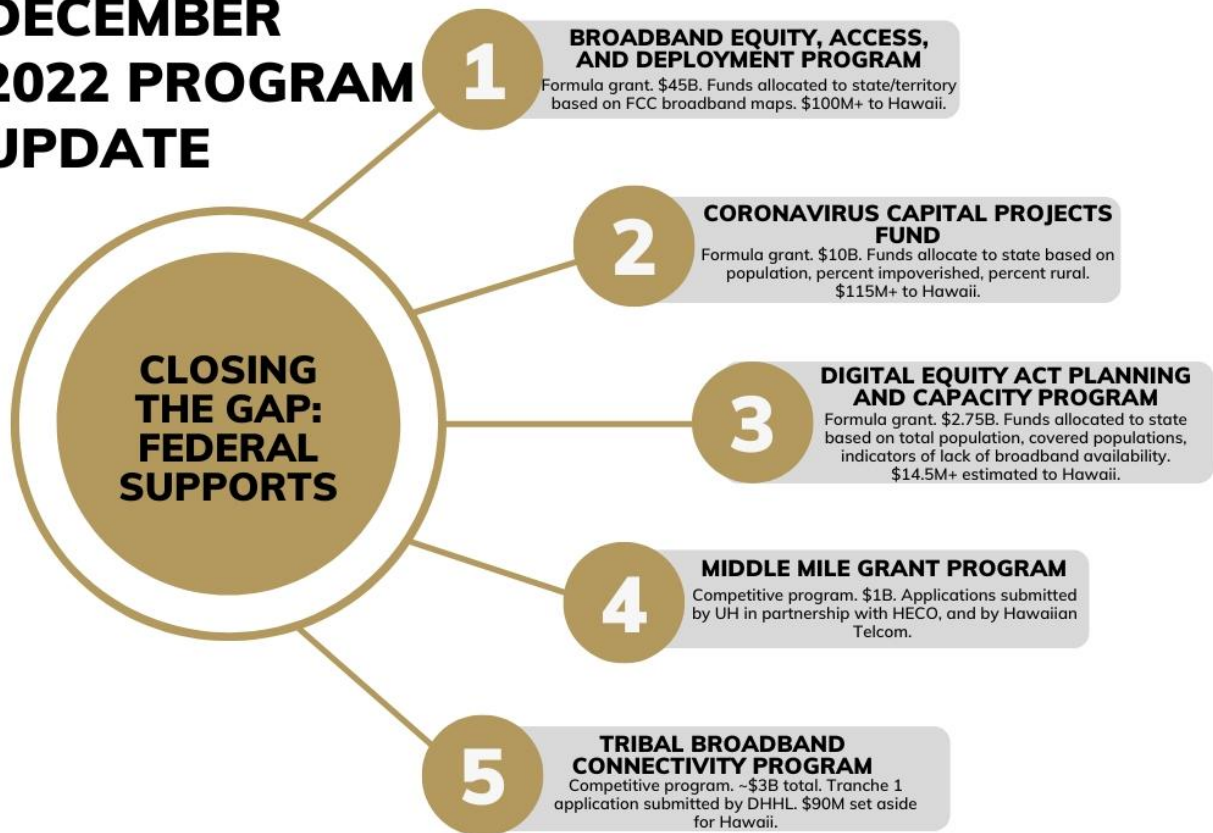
DECEMBER 2022 PROGRAM UPDATE

CLOSING THE GAP: FEDERAL SUPPORTS

1
BROADBAND EQUITY, ACCESS, AND DEPLOYMENT PROGRAM
Formula grant. $45B. Funds allocated to state/territory based on FCC broadband maps. $100M+ to Hawaii.

2
CORONAVIRUS CAPITAL PROJECTS FUND
Formula grant. $10B. Funds allocate to state based on population, percent impoverished, percent rural. $115M+ to Hawaii.

3
DIGITAL EQUITY ACT PLANNING AND CAPACITY PROGRAM
Formula grant. $2.75B. Funds allocated to state based on total population, covered populations, indicators of lack of broadband availability. $14.5M+ estimated to Hawaii.

4
MIDDLE MILE GRANT PROGRAM
Competitive program. $1B. Applications submitted by UH in partnership with HECO, and by Hawaiian Telcom.

5
TRIBAL BROADBAND CONNECTIVITY PROGRAM
Competitive program. ~$3B total. Tranche 1 application submitted by DHHL. $90M set aside for Hawaii.